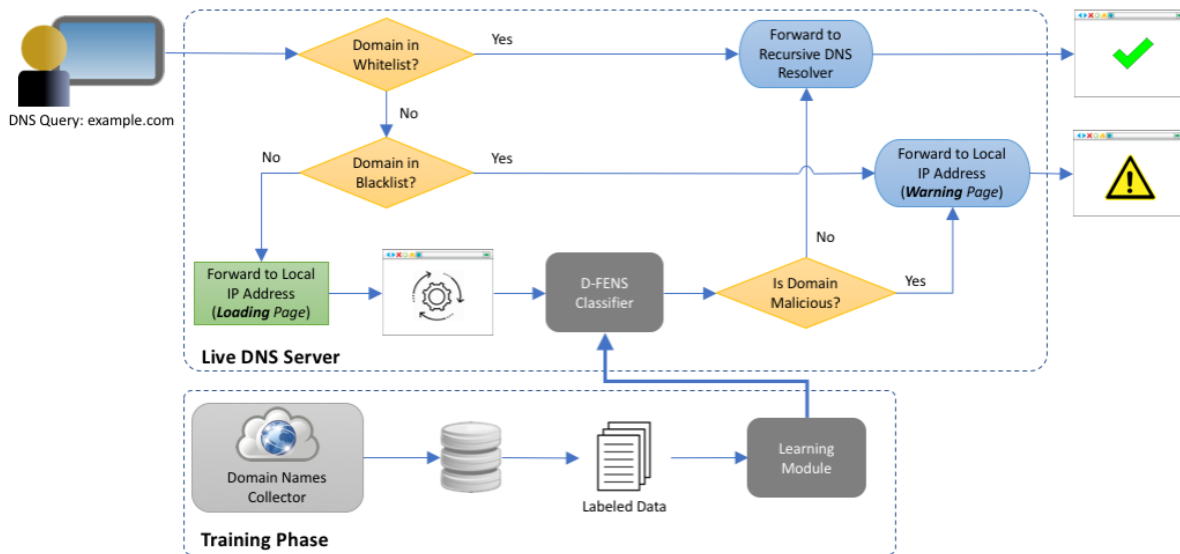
DNS Query: example.com

Domain in Whitelist?

Yes

Forward to Recursive DNS Resolver

No

No

Domain in Blacklist?

Yes

Forward to Local IP Address (*Warning Page*)

No

Forward to Local IP Address (*Loading Page*)

D-FENS Classifier

Is Domain Malicious?

Yes

Live DNS Server

Domain Names Collector

Labeled Data

Learning Module

Training Phase